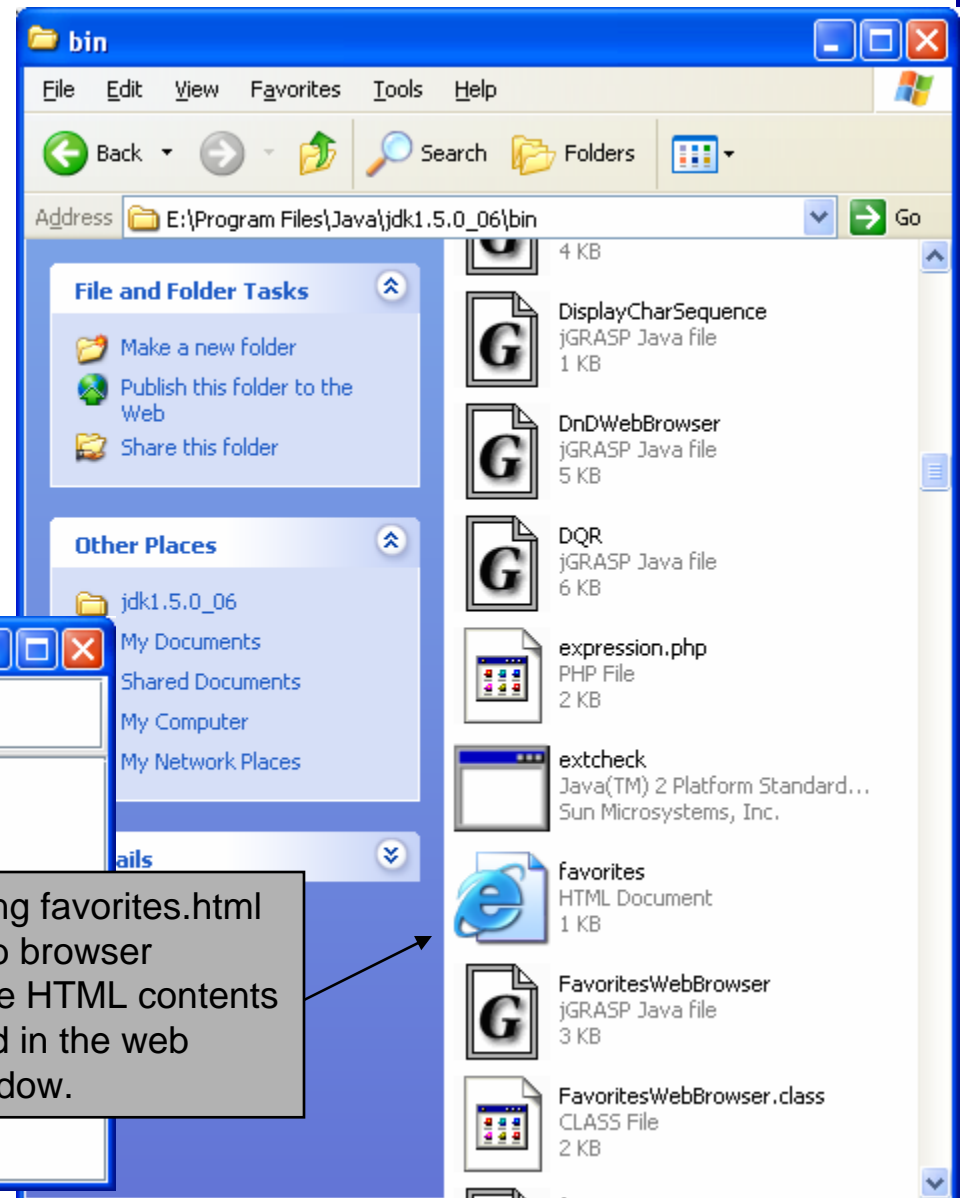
bin

File Edit View Favorites Tools Help

Back Search Folders

Address E:\Program Files\Java\jdk1.5.0_06\bin Go

File and Folder Tasks

Make a new folder
Publish this folder to the Web
Share this folder

Other Places

jdk1.5.0_06
My Documents
Shared Documents
My Computer
My Network Places

ails

ng favorites.html
o browser
e HTML contents
d in the web
dow.

4 KB

DisplayCharSequence
jGRASP Java file
1 KB

DnDWebBrowser
jGRASP Java file
5 KB

DQR
jGRASP Java file
6 KB

expression.php
PHP File
2 KB

extcheck
Java(TM) 2 Platform Standard...
Sun Microsystems, Inc.

favorites
HTML Document
1 KB

FavoritesWebBrowser
jGRASP Java file
3 KB

FavoritesWebBrowser.class
CLASS File
2 KB